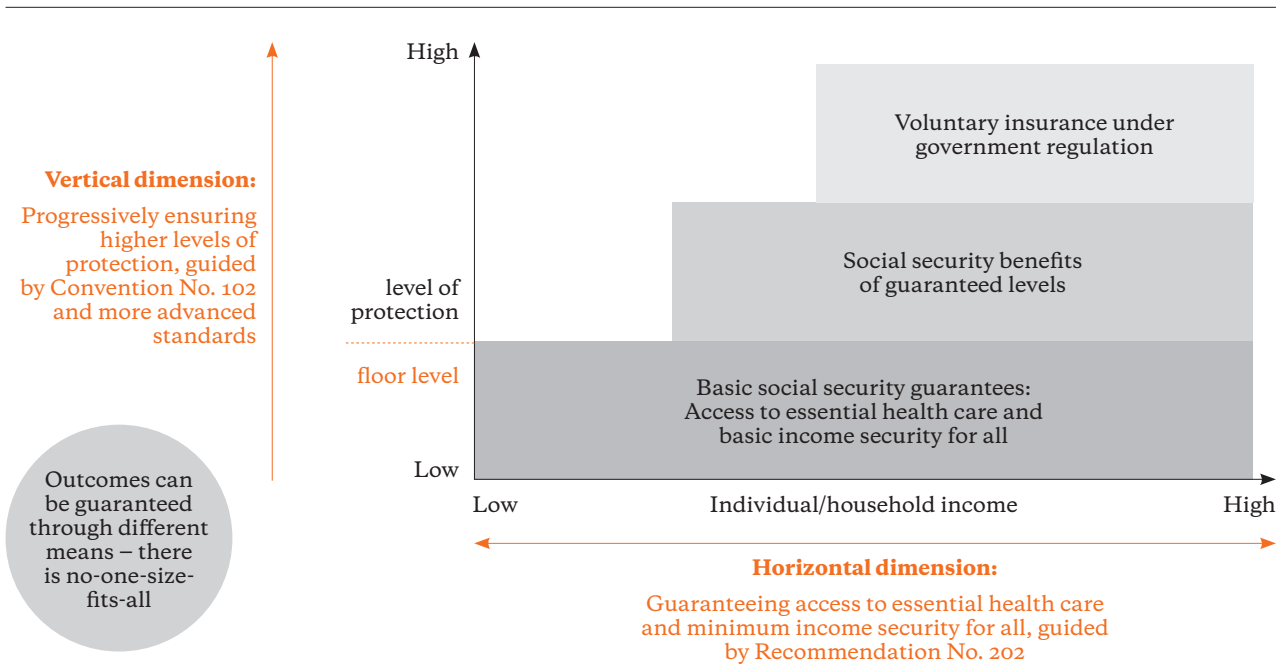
Vertical dimension:

Progressively ensuring higher levels of protection, guided by Convention No. 102 and more advanced standards

Outcomes can be guaranteed through different means – there is no-one-size-fits-all

High

level of protection

floor level

Low

Voluntary insurance under government regulation

Social security benefits of guaranteed levels

Basic social security guarantees: Access to essential health care and basic income security for all

Low

Individual/household income

High

Horizontal dimension:

Guaranteeing access to essential health care and minimum income security for all, guided by Recommendation No. 202